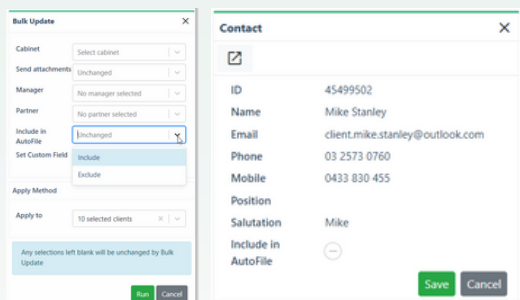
Bulk Update ×

Cabinet Select cabinet

Send attachments Unchanged

Manager No manager selected

Partner No partner selected

Include in AutoFile Unchanged

Set Custom Field

Include

Exclude

Apply Method

Apply to 10 selected clients ×

Any selections left blank will be unchanged by Bulk Update

Run Cancel

Contact ×

| | |
|---|---|
| ID | 45499502 |
| Name | Mike Stanley |
| Email | client.mike.stanley@outlook.com |
| Phone | 03 2573 0760 |
| Mobile | 0433 830 455 |
| Position | |
| Salutation | Mike |
| Include in AutoFile | |

Save Cancel